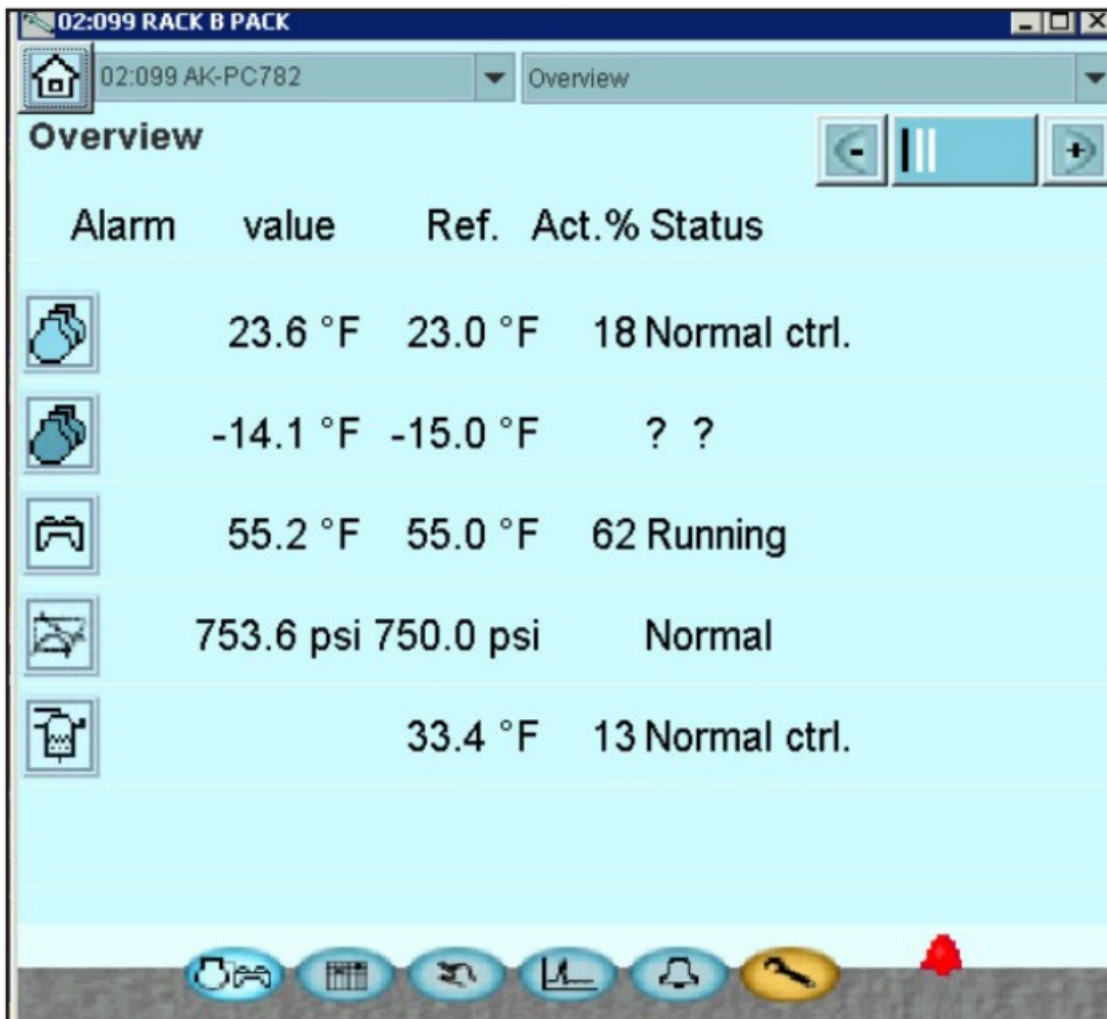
02:099 RACK B PACK

02:099 AK-PC782

Overview

Overview

| Alarm | value | Ref. | Act.% | Status |
|---|---|---|---|---|
| | 23.6 °F | 23.0 °F | 18 | Normal ctrl. |
| | -14.1 °F | -15.0 °F | ? | ? |
| | 55.2 °F | 55.0 °F | 62 | Running |
| | 753.6 psi | 750.0 psi | | Normal |
| | | 33.4 °F | 13 | Normal ctrl. |